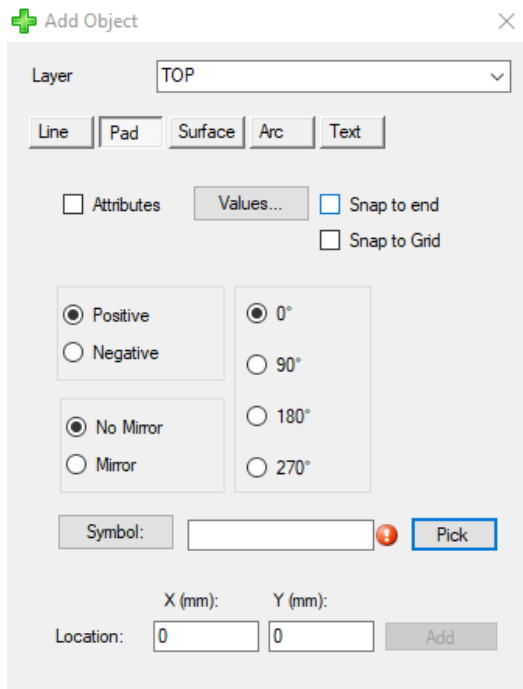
Add Object

Layer TOP

Line Pad Surface Arc Text

Attributes Values... Snap to end

Snap to Grid

Positive
Negative

0°
90°
180°
270°

No Mirror
Mirror

Symbol: Pick

X (mm): Y (mm):

Location: 0 0 Add